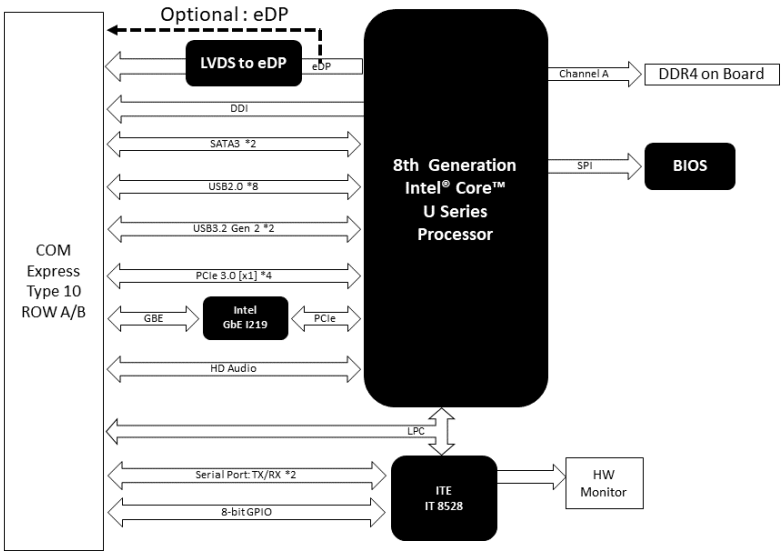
Optional : eDP

LVDS to eDP

eDP

Channel A

DDR4 on Board

DDI

SATA3 *2

8th Generation Intel® Core™ U Series Processor

SPI

BIOS

USB2.0 *8

USB3.2 Gen 2 *2

COM Express Type 10 ROW A/B

PCIe 3.0 [x1] *4

GBE

Intel GbE I219

PCIe

HD Audio

LPC

Serial Port: TX/RX *2

ITE IT 8528

HW Monitor

8-bit GPIO